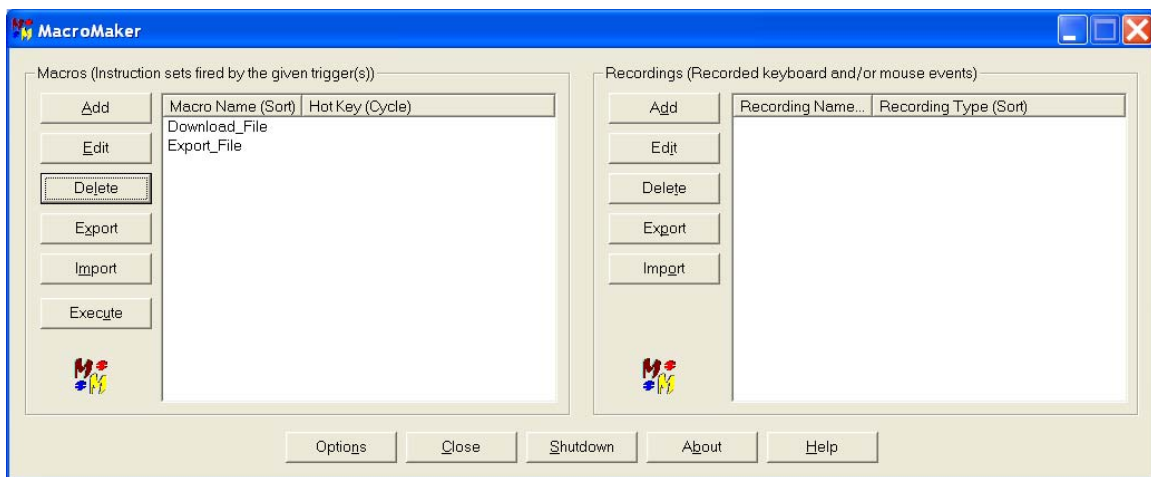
MacroMaker

Macros (Instruction sets fired by the given trigger(s))

Add
Edit
Delete
Export
Import
Execute

| Macro Name (Sort) | Hot Key (Cycle) |
|---|---|
| Download_File | |
| Export_File | |

Recordings (Recorded keyboard and/or mouse events)

Add
Edit
Delete
Export
Import

| Recording Name... | Recording Type (Sort) |
|---|---|

Options
Close
Shutdown
About
Help